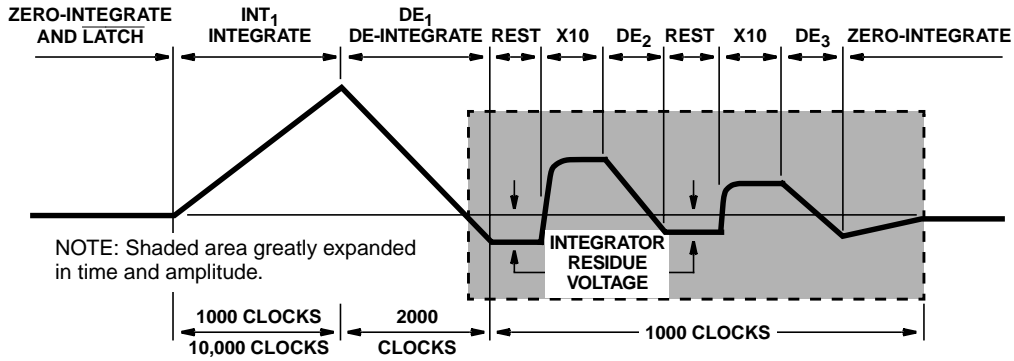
ZERO-INTEGRATE AND $\overline{\text{LATCH}}$

$INT_1$ INTEGRATE

$DE_1$ DE-INTEGRATE

REST

X10

$DE_2$

REST

X10

$DE_3$

ZERO-INTEGRATE

INTEGRATOR RESIDUE VOLTAGE

NOTE: Shaded area greatly expanded in time and amplitude.

1000 CLOCKS
10,000 CLOCKS

2000 CLOCKS

1000 CLOCKS